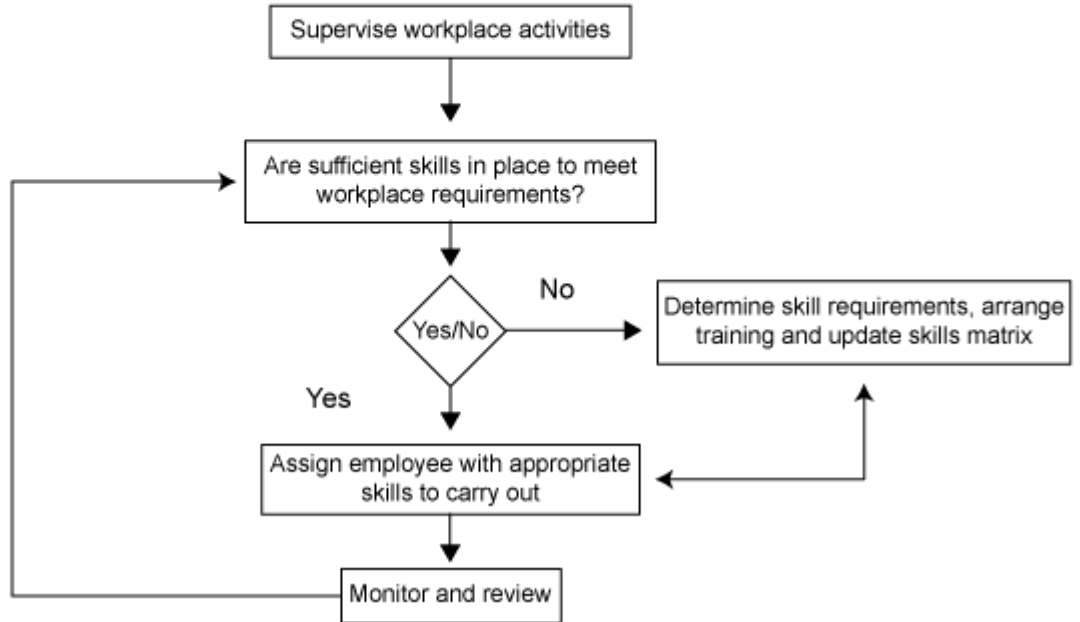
Supervise workplace activities

Are sufficient skills in place to meet workplace requirements?

Yes/No

No

Determine skill requirements, arrange training and update skills matrix

Yes

Assign employee with appropriate skills to carry out

Monitor and review